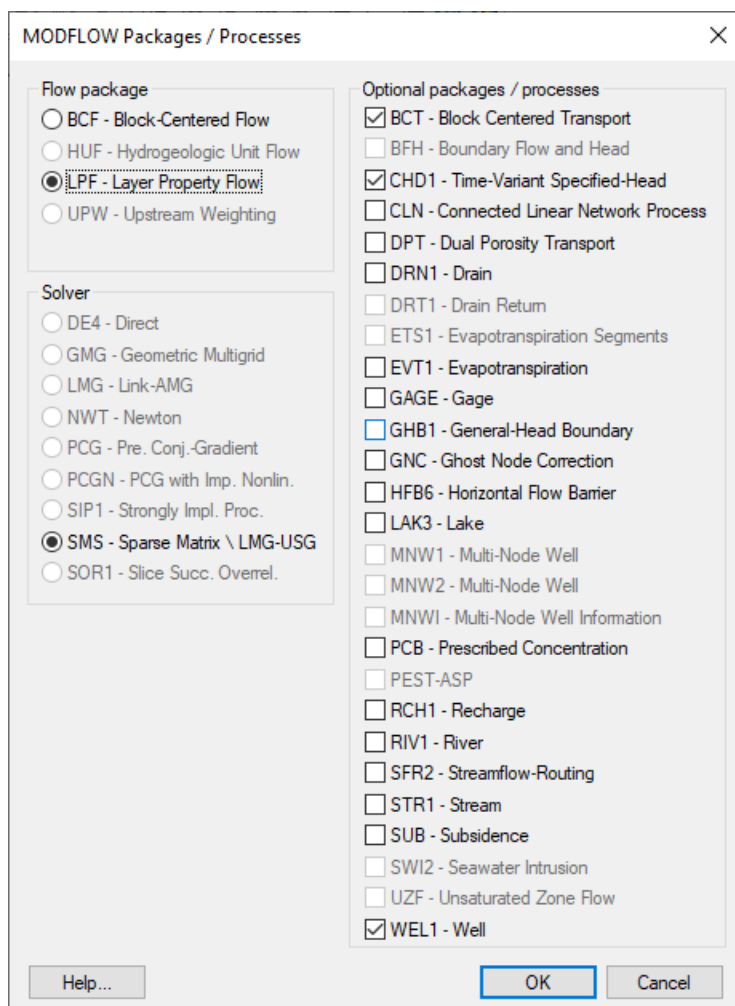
MODFLOW Packages / Processes

×

Flow package

BCF - Block-Centered Flow

HUF - Hydrogeologic Unit Flow

LPF - Layer Property Flow

UPW - Upstream Weighting

Solver

DE4 - Direct

GMG - Geometric Multigrid

LMG - Link-AMG

NWT - Newton

PCG - Pre. Conj.-Gradient

PCGN - PCG with Imp. Nonlin.

SIP1 - Strongly Impl. Proc.

SMS - Sparse Matrix \ LMG-USG

SOR1 - Slice Succ. Overrel.

Optional packages / processes

BCT - Block Centered Transport

BFH - Boundary Flow and Head

CHD1 - Time-Variant Specified-Head

CLN - Connected Linear Network Process

DPT - Dual Porosity Transport

DRN1 - Drain

DRT1 - Drain Return

ETS1 - Evapotranspiration Segments

EVT1 - Evapotranspiration

GAGE - Gage

GHB1 - General-Head Boundary

GNC - Ghost Node Correction

HFB6 - Horizontal Flow Barrier

LAK3 - Lake

MNW1 - Multi-Node Well

MNW2 - Multi-Node Well

MNWI - Multi-Node Well Information

PCB - Prescribed Concentration

PEST-ASP

RCH1 - Recharge

RIV1 - River

SFR2 - Streamflow-Routing

STR1 - Stream

SUB - Subsidence

SWI2 - Seawater Intrusion

UZF - Unsaturated Zone Flow

WEL1 - Well

Help...

OK

Cancel